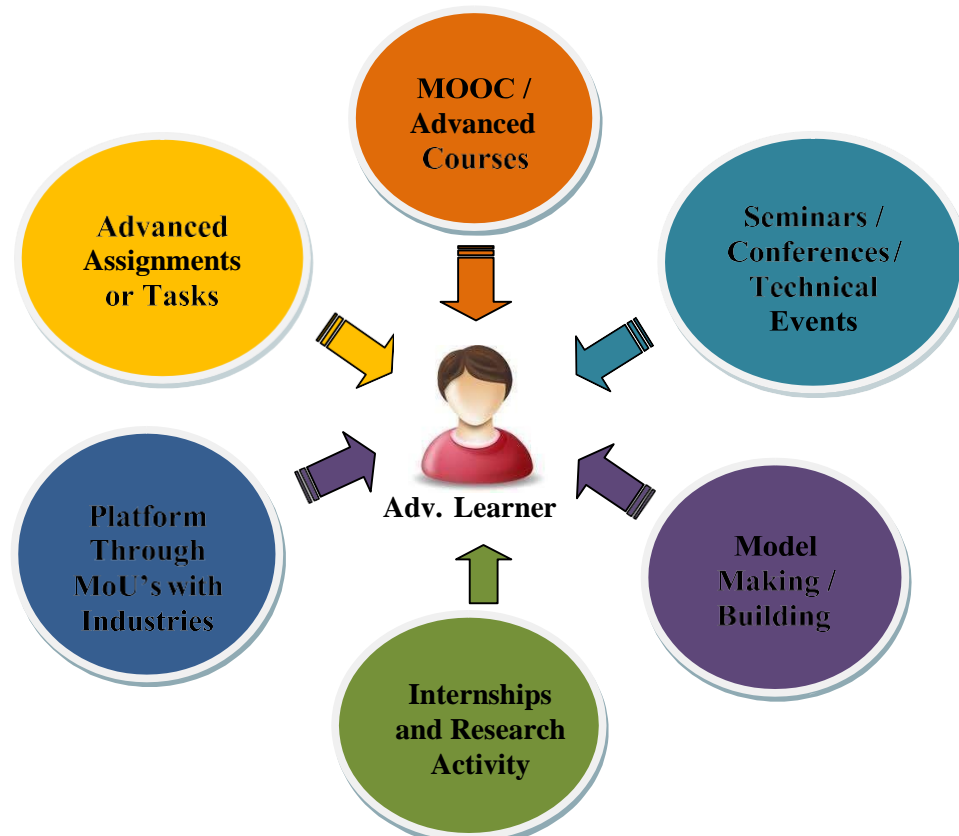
MOOC / Advanced Courses

Advanced Assignments or Tasks

Seminars / Conferences / Technical Events

Adv. Learner

Platform Through MoU's with Industries

Model Making / Building

Internships and Research Activity